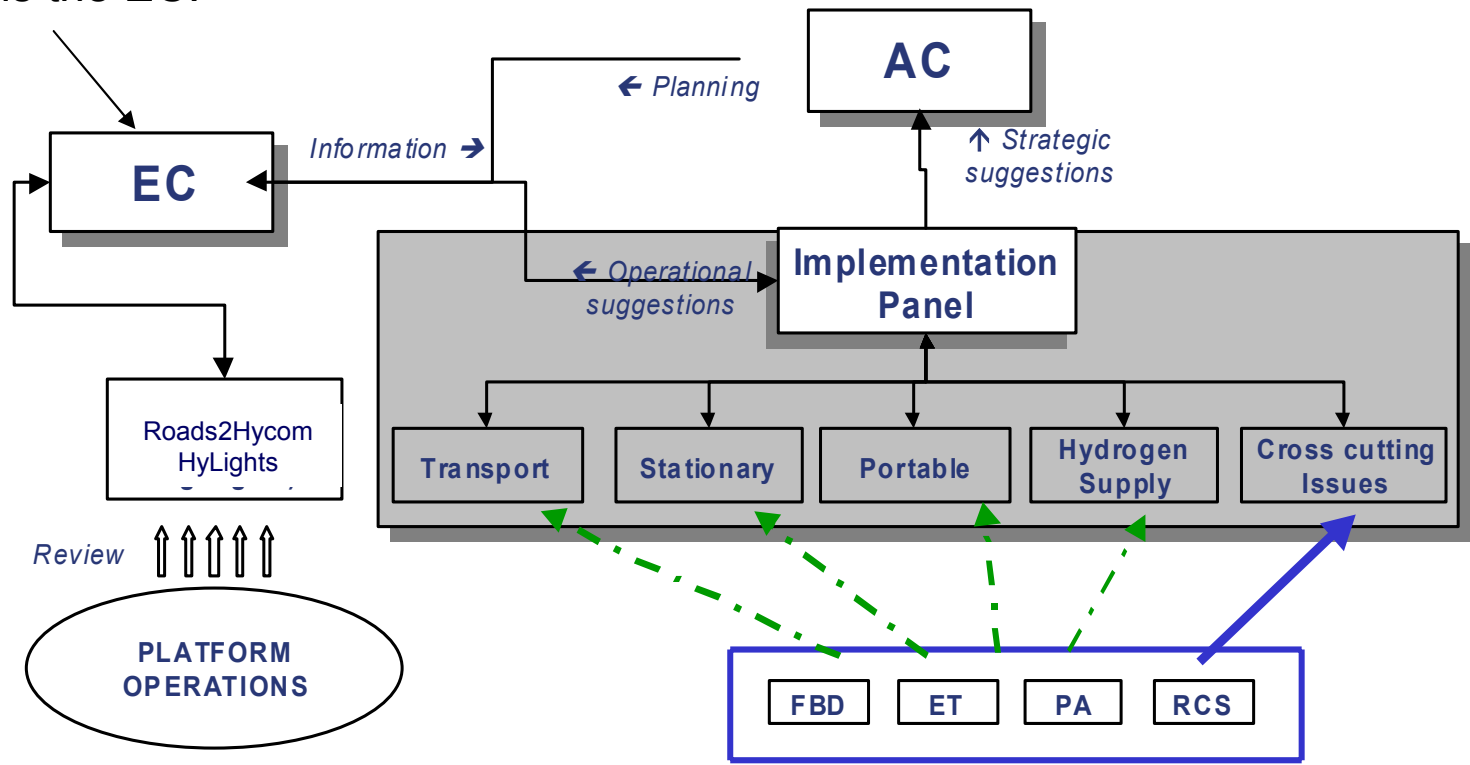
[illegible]

AC

← Planning

Information →

EC

↑ Strategic suggestions

← Operational suggestions

Implementation Panel

Roads2Hycom
HyLights

Transport

Stationary

Portable

Hydrogen Supply

Cross cutting Issues

Review

PLATFORM OPERATIONS

FBD

ET

PA

RCS